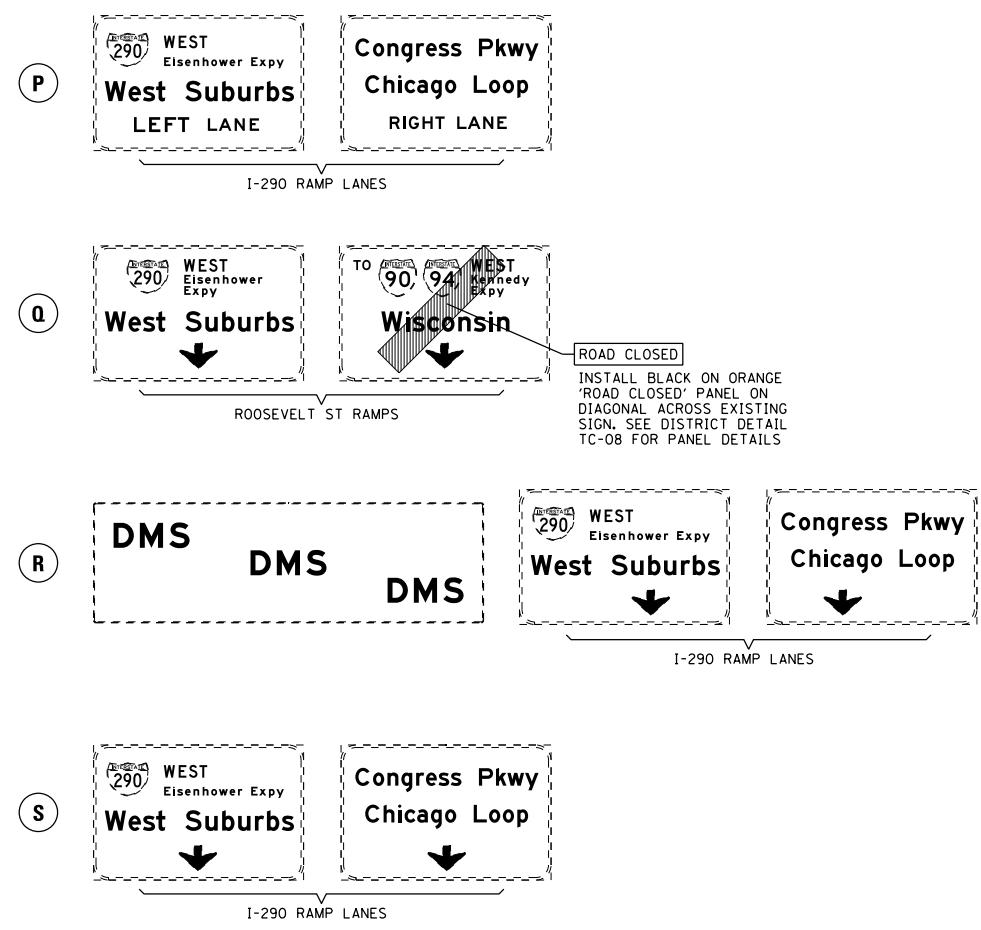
P

INTERSTATE 290 WEST Eisenhower Expy

West Suburbs

LEFT LANE

Congress Pkwy

Chicago Loop

RIGHT LANE

I-290 RAMP LANES

Q

INTERSTATE 290 WEST Eisenhower Expy

West Suburbs

TO INTERSTATE 90, INTERSTATE 94 WEST Kennedy Expy

Wisconsin

ROAD CLOSED

INSTALL BLACK ON ORANGE 'ROAD CLOSED' PANEL ON DIAGONAL ACROSS EXISTING SIGN. SEE DISTRICT DETAIL TC-08 FOR PANEL DETAILS

ROOSEVELT ST RAMPS

R

DMS

DMS

DMS

INTERSTATE 290 WEST Eisenhower Expy

West Suburbs

Congress Pkwy

Chicago Loop

I-290 RAMP LANES

S

INTERSTATE 290 WEST Eisenhower Expy

West Suburbs

Congress Pkwy

Chicago Loop

I-290 RAMP LANES